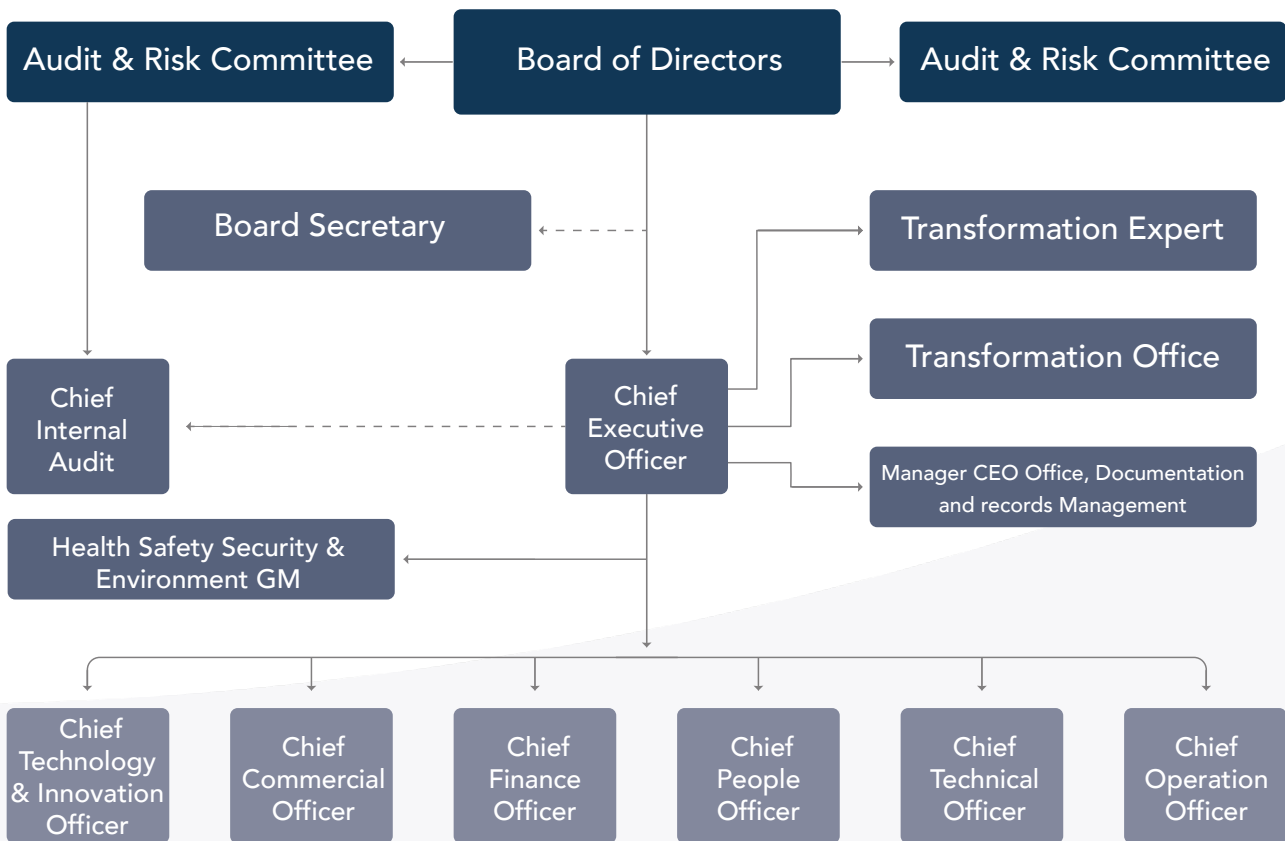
Audit & Risk Committee

Board of Directors

Audit & Risk Committee

Board Secretary

Transformation Expert

Transformation Office

Chief Internal Audit

Chief Executive Officer

Manager CEO Office, Documentation and records Management

Health Safety Security & Environment GM

Chief Technology & Innovation Officer

Chief Commercial Officer

Chief Finance Officer

Chief People Officer

Chief Technical Officer

Chief Operation Officer